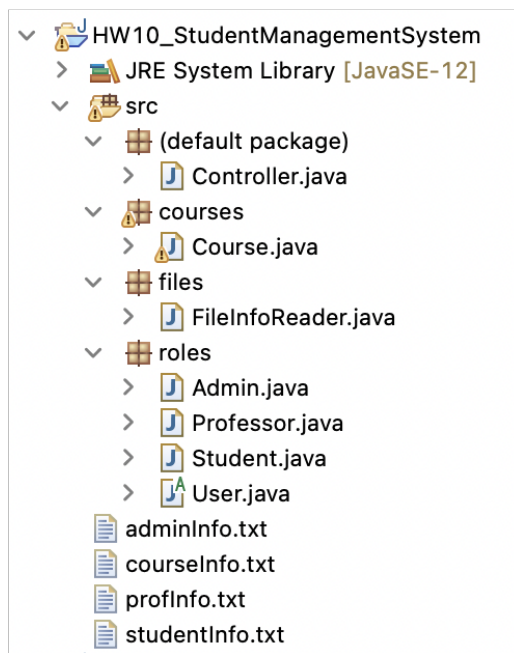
HW10_StudentManagementSystem
JRE System Library [JavaSE-12]
src
(default package)
Controller.java
courses
Course.java
files
FileInfoReader.java
roles
Admin.java
Professor.java
Student.java
User.java
adminInfo.txt
courseInfo.txt
profInfo.txt
studentInfo.txt